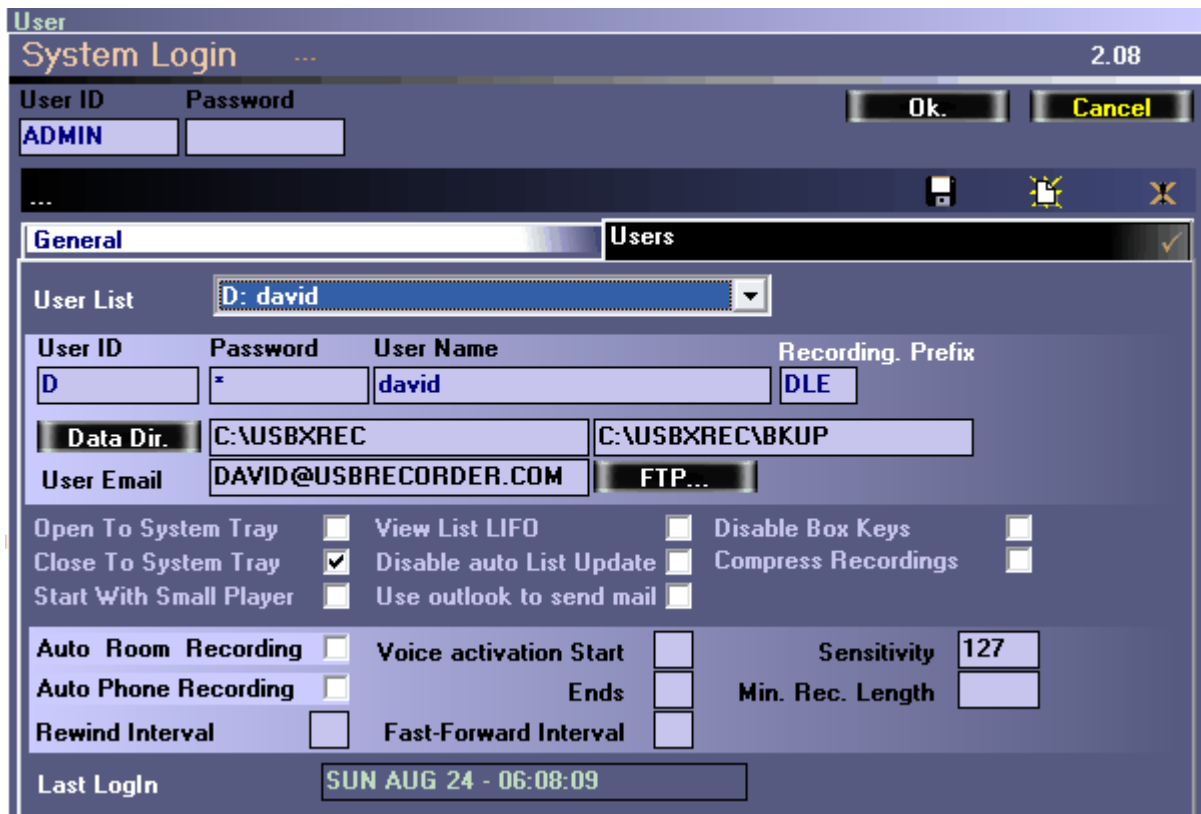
User
System Login ...
2.08
User ID
Password
ADMIN
Ok.
Cancel
...
General
Users
User List
D: david
User ID
Password
User Name
Recording. Prefix
D
*
david
DLE
Data Dir.
C:\USBXREC
C:\USBXREC\BKUP
User Email
DAVID@USBRECORDER.COM
FTP...
Open To System Tray
View List LIFO
Disable Box Keys
Close To System Tray
Disable auto List Update
Compress Recordings
Start With Small Player
Use outlook to send mail
Auto Room Recording
Voice activation Start
Sensitivity
127
Auto Phone Recording
Ends
Min. Rec. Length
Rewind Interval
Fast-Forward Interval
Last LogIn
SUN AUG 24 - 06:08:09